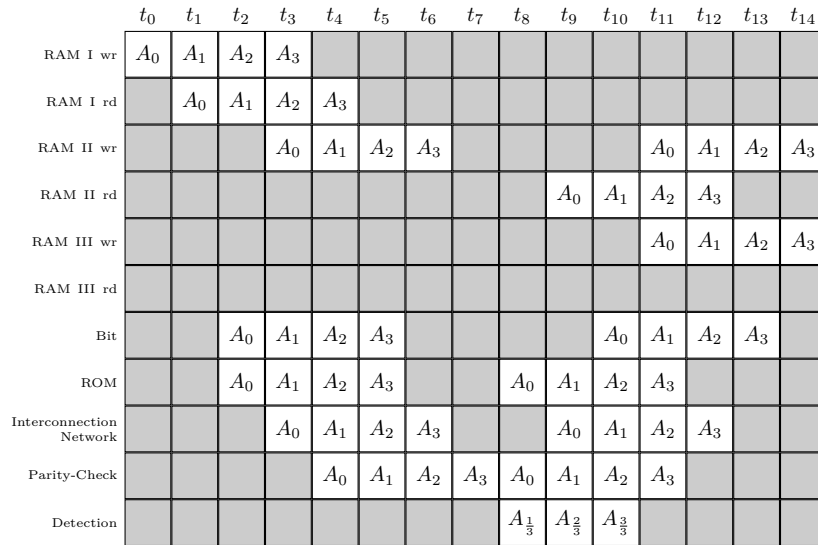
|  | $t_0$ | $t_1$ | $t_2$ | $t_3$ | $t_4$ | $t_5$ | $t_6$ | $t_7$ | $t_8$ | $t_9$ | $t_{10}$ | $t_{11}$ | $t_{12}$ | $t_{13}$ | $t_{14}$ |
|---|---|---|---|---|---|---|---|---|---|---|---|---|---|---|---|
| RAM I wr | $A_0$ | $A_1$ | $A_2$ | $A_3$ |  |  |  |  |  |  |  |  |  |  |  |
| RAM I rd |  | $A_0$ | $A_1$ | $A_2$ | $A_3$ |  |  |  |  |  |  |  |  |  |  |
| RAM II wr |  |  |  | $A_0$ | $A_1$ | $A_2$ | $A_3$ |  |  |  |  | $A_0$ | $A_1$ | $A_2$ | $A_3$ |
| RAM II rd |  |  |  |  |  |  |  |  |  | $A_0$ | $A_1$ | $A_2$ | $A_3$ |  |  |
| RAM III wr |  |  |  |  |  |  |  |  |  |  |  | $A_0$ | $A_1$ | $A_2$ | $A_3$ |
| RAM III rd |  |  |  |  |  |  |  |  |  |  |  |  |  |  |  |
| Bit |  |  | $A_0$ | $A_1$ | $A_2$ | $A_3$ |  |  |  |  | $A_0$ | $A_1$ | $A_2$ | $A_3$ |  |
| ROM |  |  | $A_0$ | $A_1$ | $A_2$ | $A_3$ |  |  | $A_0$ | $A_1$ | $A_2$ | $A_3$ |  |  |  |
| Interconnection Network |  |  |  | $A_0$ | $A_1$ | $A_2$ | $A_3$ |  |  | $A_0$ | $A_1$ | $A_2$ | $A_3$ |  |  |
| Parity-Check |  |  |  |  | $A_0$ | $A_1$ | $A_2$ | $A_3$ | $A_0$ | $A_1$ | $A_2$ | $A_3$ |  |  |  |
| Detection |  |  |  |  |  |  |  |  | $A_{\frac{1}{3}}$ | $A_{\frac{2}{3}}$ | $A_{\frac{3}{3}}$ |  |  |  |  |